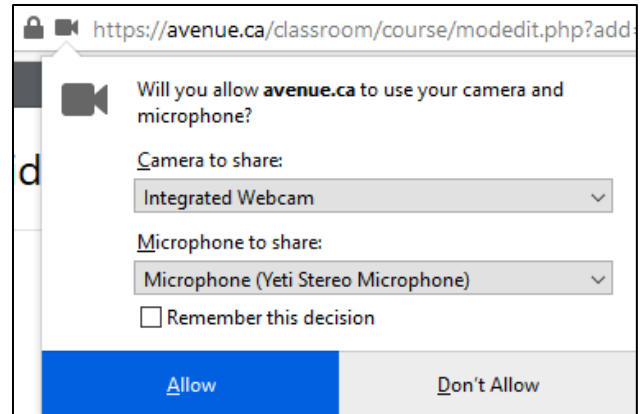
https://avenue.ca/classroom/course/modedit.php?add=

d

Will you allow **avenue.ca** to use your camera and microphone?

Camera to share:

Integrated Webcam

Microphone to share:

Microphone (Yeti Stereo Microphone)

Remember this decision

Allow

Don't Allow